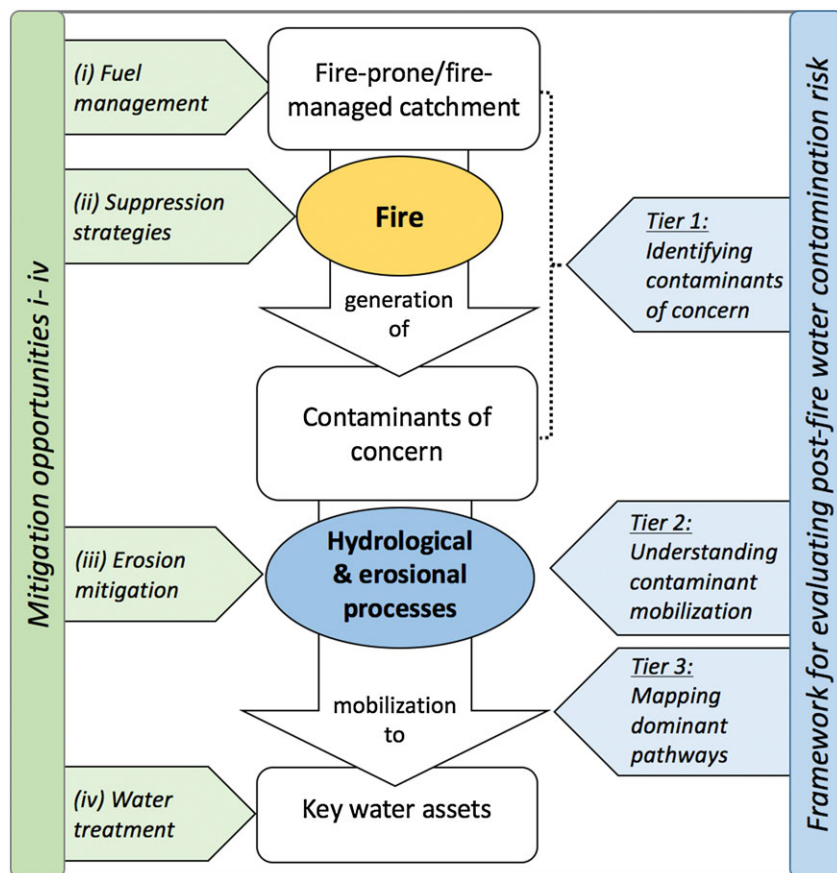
Mitigation opportunities i- iv

(i) Fuel management

(ii) Suppression strategies

(iii) Erosion mitigation

(iv) Water treatment

Fire-prone/fire-managed catchment

Fire

generation of

Contaminants of concern

Hydrological & erosional processes

mobilization to

Key water assets

Tier 1: Identifying contaminants of concern

Tier 2: Understanding contaminant mobilization

Tier 3: Mapping dominant pathways

Framework for evaluating post-fire water contamination risk